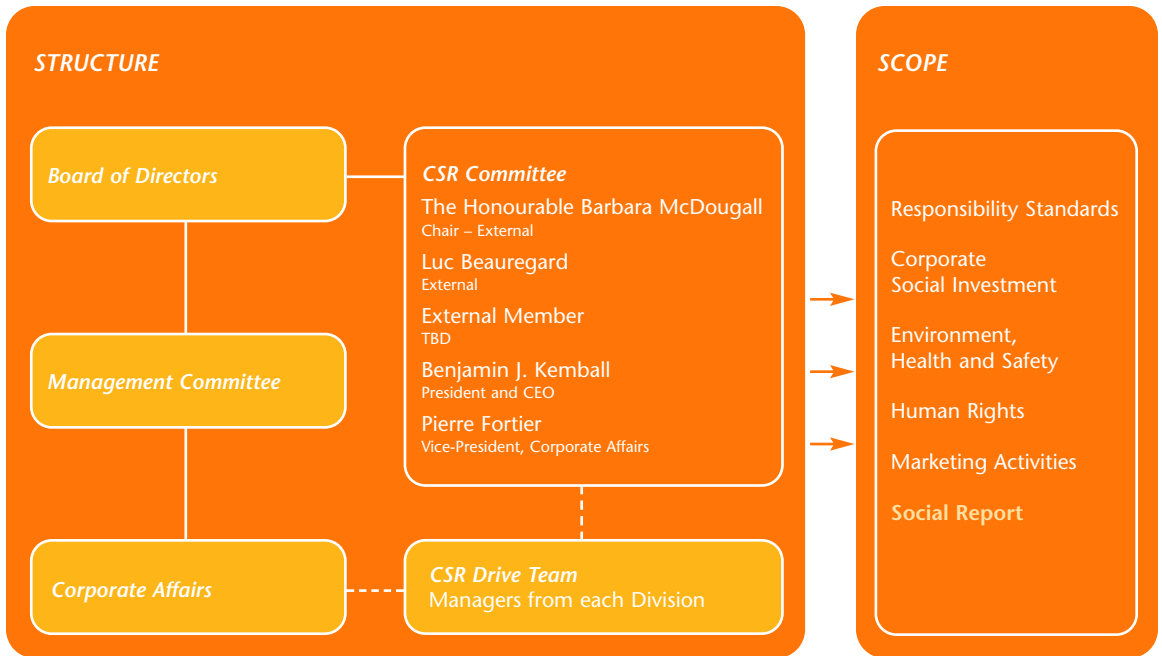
STRUCTURE

Board of Directors

Management Committee

Corporate Affairs

CSR Committee
The Honourable Barbara McDougall
Chair – External
Luc Beauregard
External
External Member
TBD
Benjamin J. Kemball
President and CEO
Pierre Fortier
Vice-President, Corporate Affairs

CSR Drive Team
Managers from each Division

SCOPE

Responsibility Standards

Corporate Social Investment

Environment, Health and Safety

Human Rights

Marketing Activities

Social Report